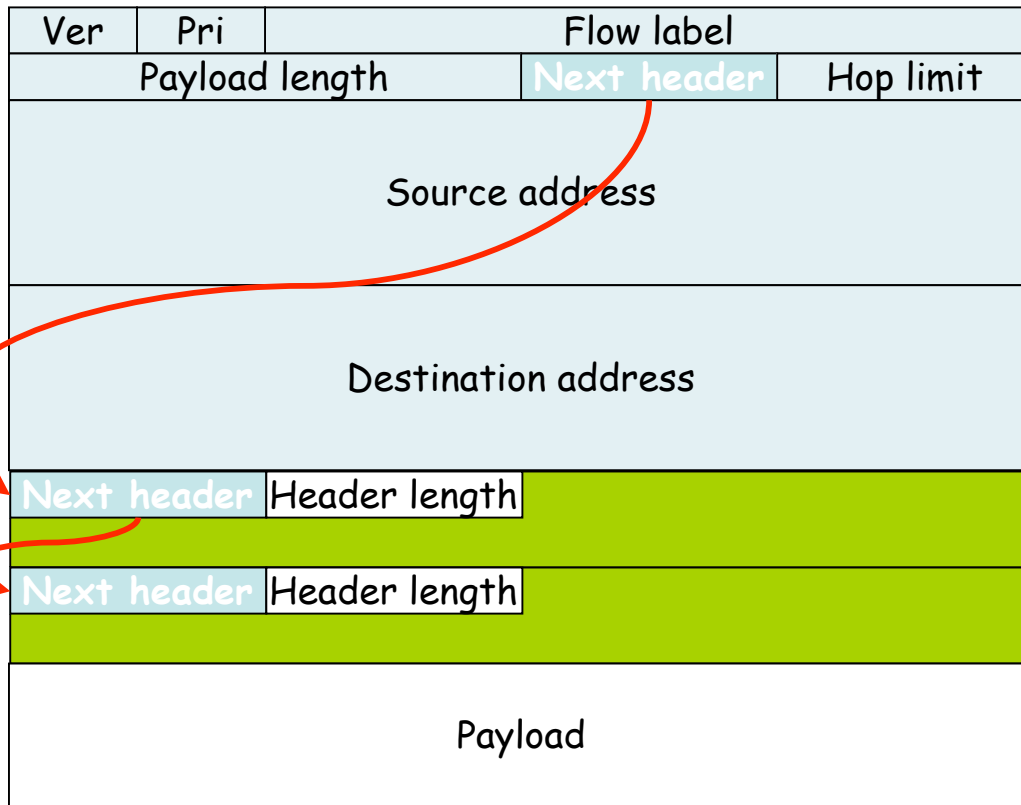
| Ver | Pri | Flow label | |
|---|---|---|---|
| Payload length | | Next header | Hop limit |

Source address

Destination address

| Next header | Header length |
|---|---|

| Next header | Header length |
|---|---|

Payload